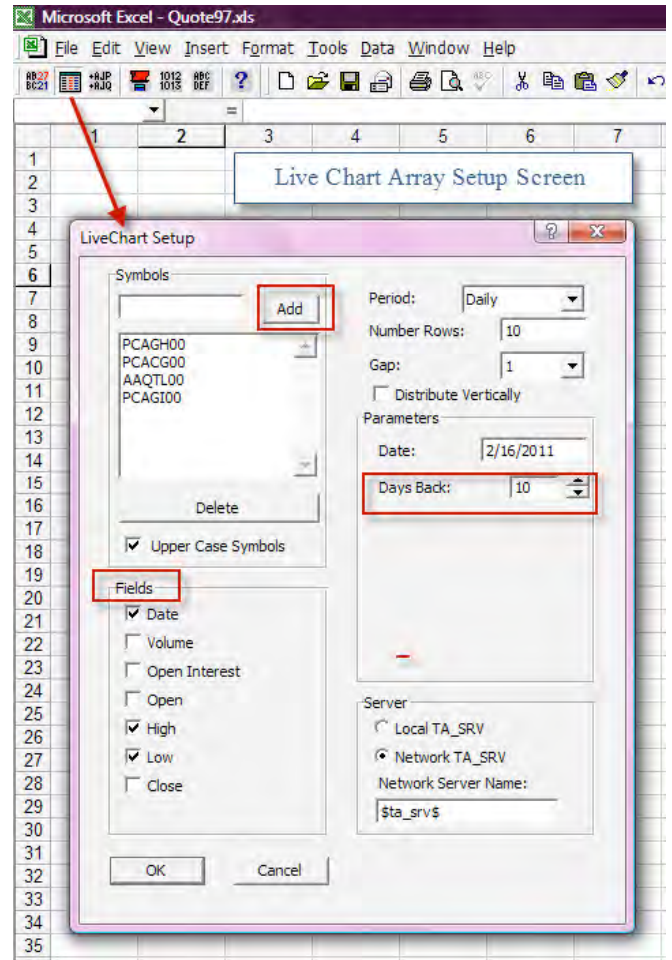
Microsoft Excel - Quote97.xls

File Edit View Insert Format Tools Data Window Help

AB27 BC21 +AJP +AJQ 1012 1013 ABC DEF ?

=

1 2 3 4 5 6 7

1
2
3
4
5
6
7
8
9
10
11
12
13
14
15
16
17
18
19
20
21
22
23
24
25
26
27
28
29
30
31
32
33
34
35

Live Chart Array Setup Screen

LiveChart Setup

Symbols

Add

PCAGH00
PCACG00
AAQTL00
PCAGI00

Delete

Upper Case Symbols

Fields

Date
Volume
Open Interest
Open
High
Low
Close

Period: Daily

Number Rows: 10

Gap: 1

Distribute Vertically

Parameters

Date: 2/16/2011

Days Back: 10

Server

Local TA_SRV

Network TA_SRV

Network Server Name:

$ta_srv$

OK

Cancel